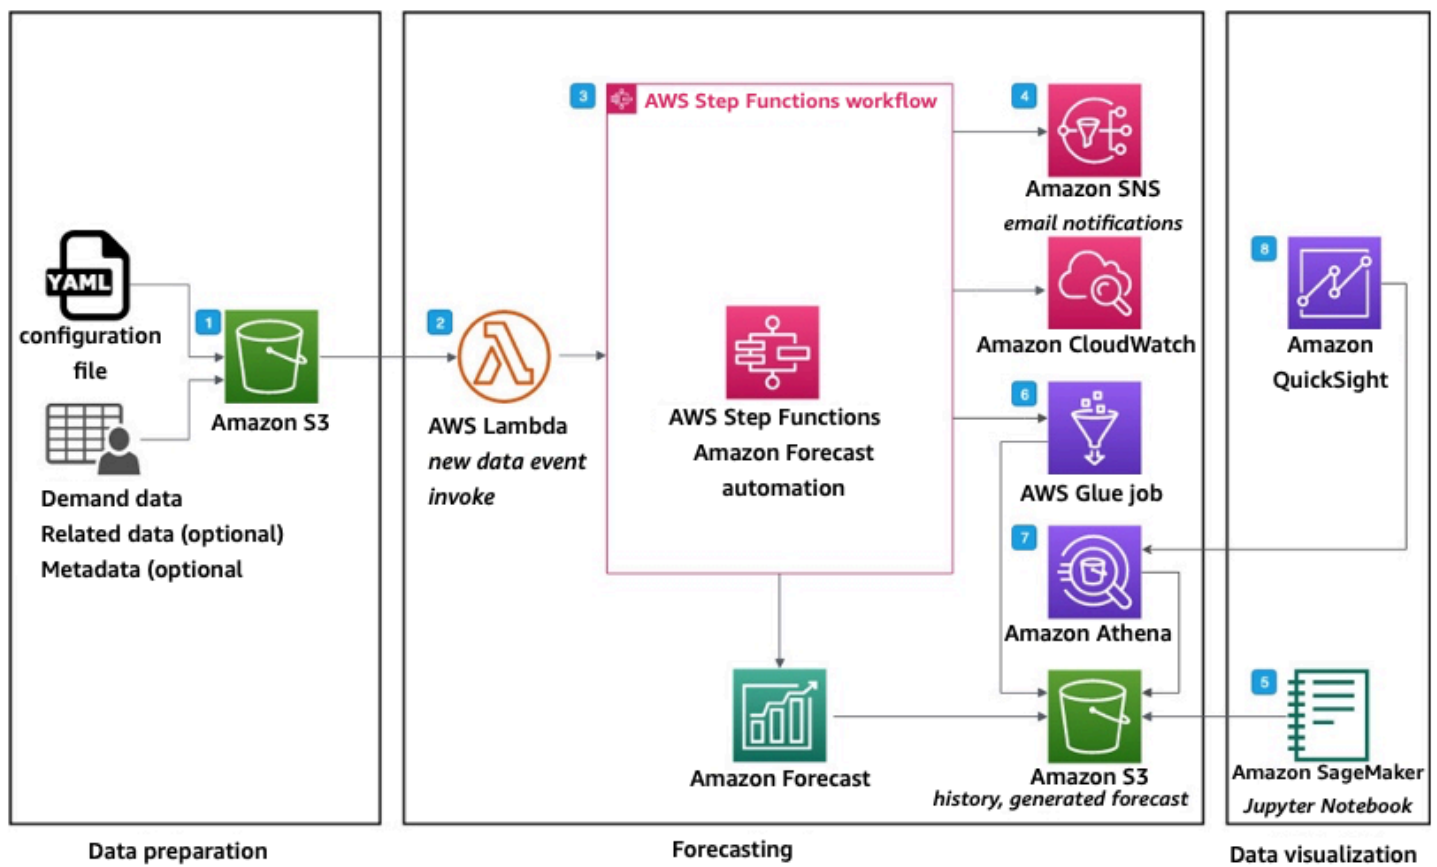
YAML
configuration file

Demand data
Related data (optional)
Metadata (optional

1
Amazon S3

2
AWS Lambda
new data event invoke

3
AWS Step Functions workflow

AWS Step Functions
Amazon Forecast
automation

Amazon Forecast

4
Amazon SNS
email notifications

Amazon CloudWatch

6
AWS Glue job

7
Amazon Athena

Amazon S3
history, generated forecast

8
Amazon QuickSight

5
Amazon SageMaker
Jupyter Notebook

Data preparation

Forecasting

Data visualization